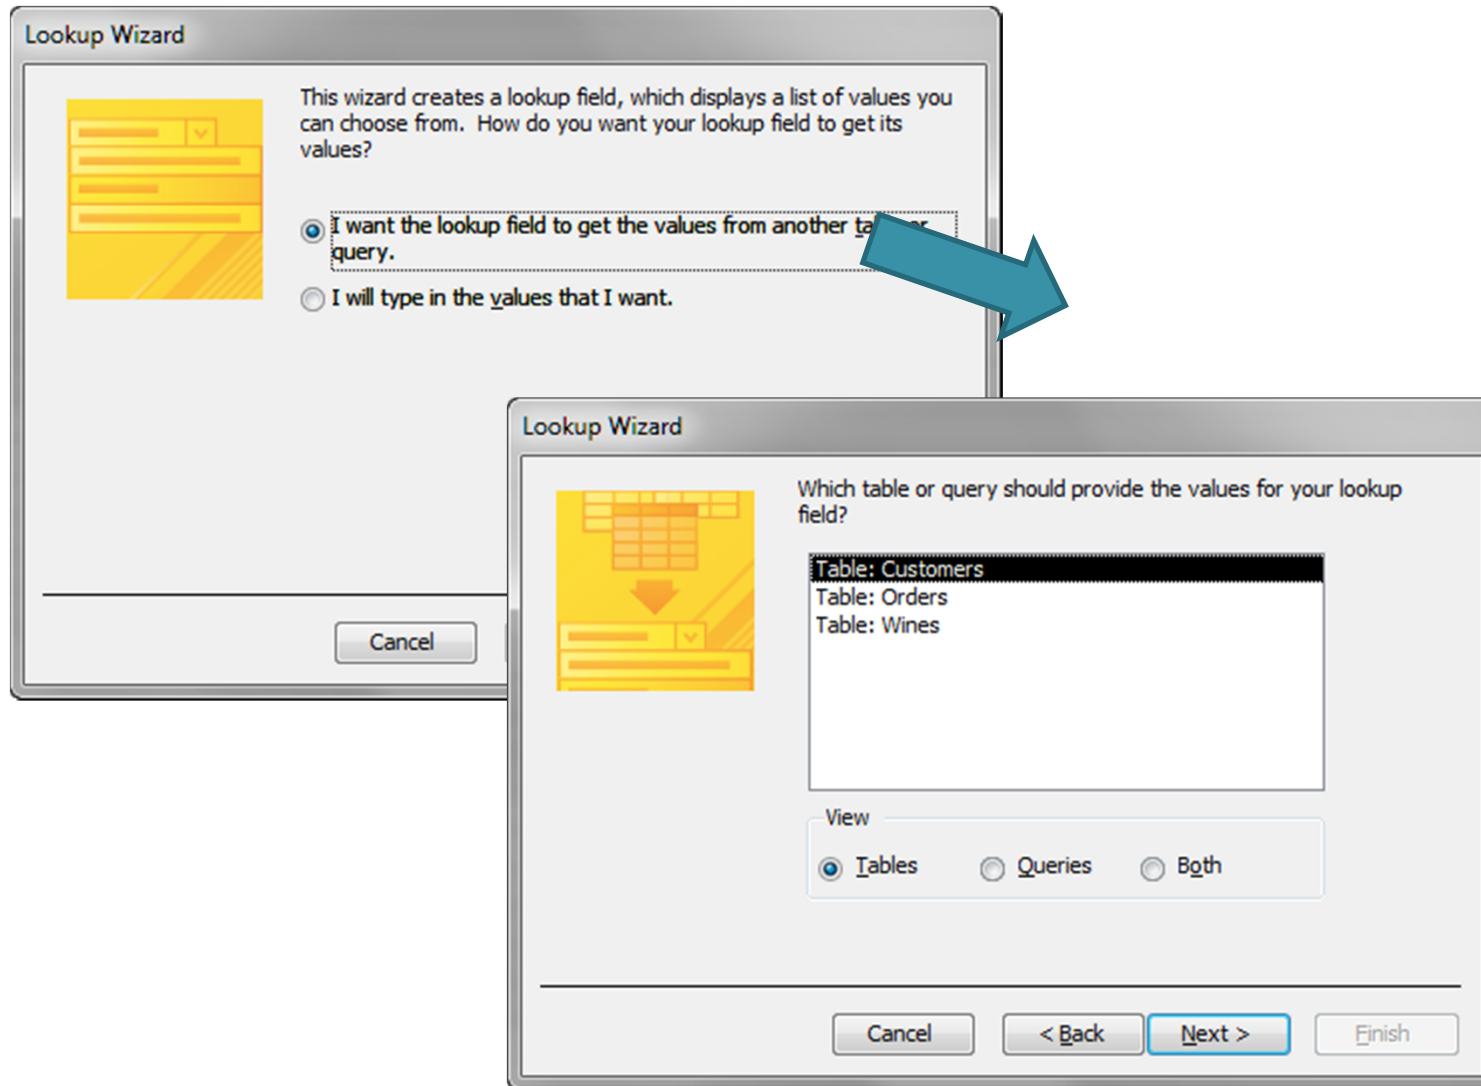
Lookup Wizard

This wizard creates a lookup field, which displays a list of values you can choose from. How do you want your lookup field to get its values?

I want the lookup field to get the values from another ta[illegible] query.

I will type in the values that I want.

Cancel

Lookup Wizard

Which table or query should provide the values for your lookup field?

Table: Customers
Table: Orders
Table: Wines

View

Tables Queries Both

Cancel < Back Next > Finish